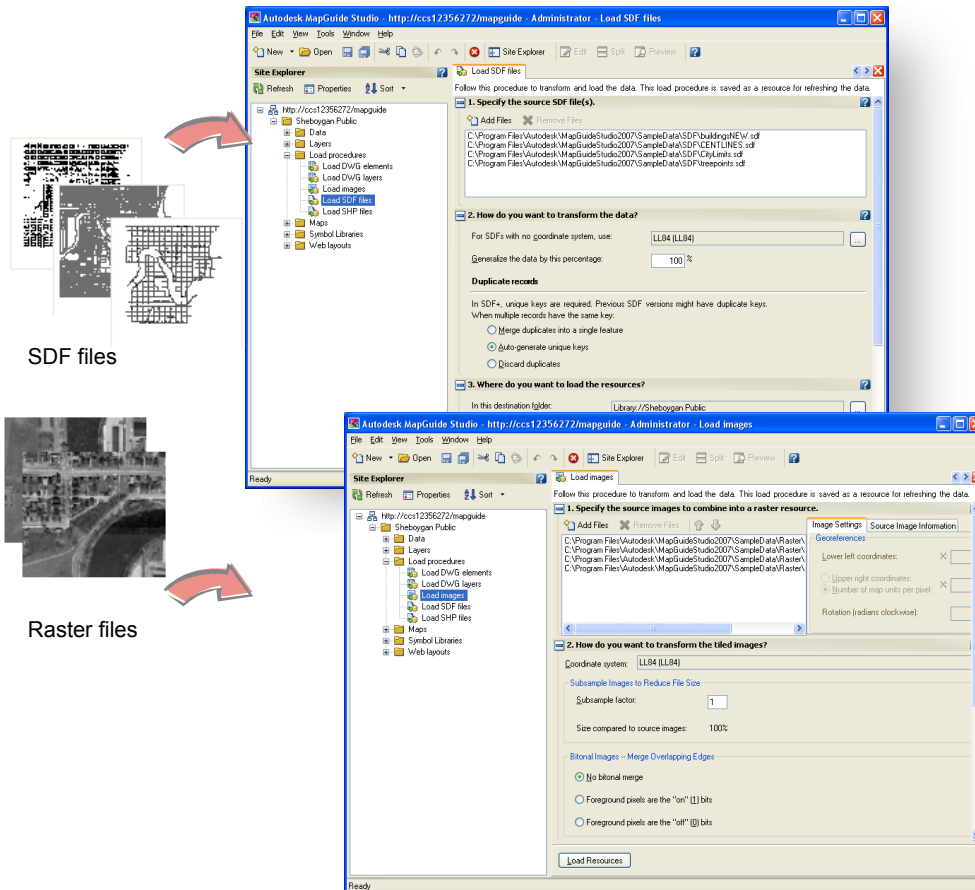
Autodesk MapGuide Studio - http://ccs12356272/mapguide - Administrator - Load SDF files

File Edit View Tools Window Help

New Open Site Explorer Edit Split Preview

Site Explorer

Refresh Properties Sort

http://ccs12356272/mapguide
Sheboygan Public
Data
Layers
Load procedures
Load DWG elements
Load DWG layers
Load images
Load SDF files
Load SHP files
Maps
Symbol Libraries
Web layouts

Load SDF files

Follow this procedure to transform and load the data. This load procedure is saved as a resource for refreshing the data.

1. Specify the source SDF file(s).

Add Files Remove Files

C:\Program Files\Autodesk\MapGuideStudio2007\SampleData\SDF\buildingsNEW.sdf
C:\Program Files\Autodesk\MapGuideStudio2007\SampleData\SDF\CENTLINES.sdf
C:\Program Files\Autodesk\MapGuideStudio2007\SampleData\SDF\CityLimits.sdf
C:\Program Files\Autodesk\MapGuideStudio2007\SampleData\SDF\treepoints.sdf

2. How do you want to transform the data?

For SDFs with no coordinate system, use: LL84 (LL84)

Generalize the data by this percentage: 100 %

Duplicate records

In SDF+, unique keys are required. Previous SDF versions might have duplicate keys. When multiple records have the same key:

Merge duplicates into a single feature

Auto-generate unique keys

Discard duplicates

3. Where do you want to load the resources?

In this destination folder: Library://Sheboygan Public

Ready

SDF files

Raster files

Autodesk MapGuide Studio - http://ccs12356272/mapguide - Administrator - Load images

File Edit View Tools Window Help

New Open Site Explorer Edit Split Preview

Site Explorer

Refresh Properties Sort

http://ccs12356272/mapguide
Sheboygan Public
Data
Layers
Load procedures
Load DWG elements
Load DWG layers
Load images
Load SDF files
Load SHP files
Maps
Symbol Libraries
Web layouts

Load images

Follow this procedure to transform and load the data. This load procedure is saved as a resource for refreshing the data.

1. Specify the source images to combine into a raster resource.

Add Files Remove Files

C:\Program Files\Autodesk\MapGuideStudio2007\SampleData\Raster\
C:\Program Files\Autodesk\MapGuideStudio2007\SampleData\Raster\
C:\Program Files\Autodesk\MapGuideStudio2007\SampleData\Raster\
C:\Program Files\Autodesk\MapGuideStudio2007\SampleData\Raster\

Image Settings Source Image Information

Georeferences

Lower left coordinates: X:

Upper right coordinates:

Number of map units per pixel: X:

Rotation (radians clockwise):

2. How do you want to transform the tiled images?

Coordinate system: LL84 (LL84)

Subsample Images to Reduce File Size

Subsample factor: 1

Size compared to source images: 100%

Bitonal Images -- Merge Overlapping Edges

No bitonal merge

Foreground pixels are the "on" (1) bits

Foreground pixels are the "off" (0) bits

Load Resources

Ready